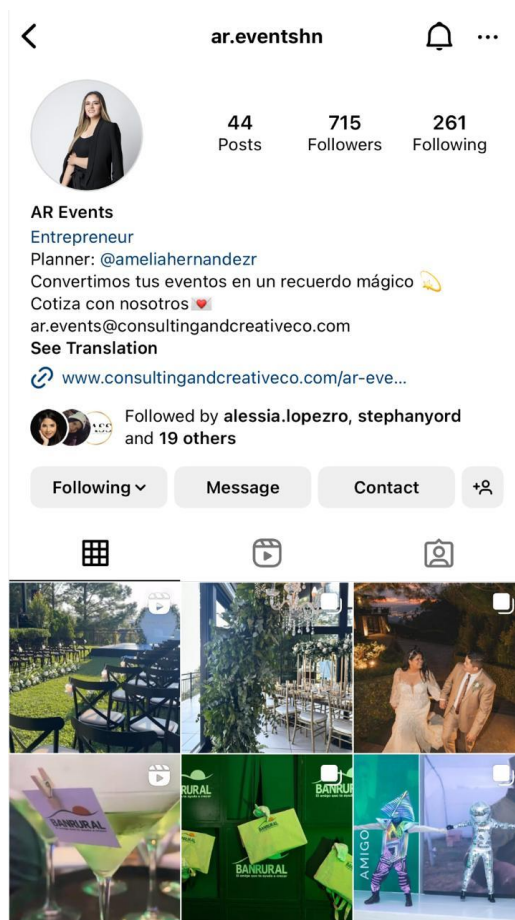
ar.eventshn

44
Posts

715
Followers

261
Following

AR Events
Entrepreneur
Planner: @ameliahernandezr
Convertimos tus eventos en un recuerdo mágico 💫
Cotiza con nosotros 💌
ar.events@consultingandcreativeco.com
See Translation

www.consultingandcreativeco.com/ar-eve...

Followed by alessia.lopezro, stephanyord and 19 others

Following
Message
Contact

BANRURAL
BANRURAL
BANRURAL
BANRURAL
AMIGO